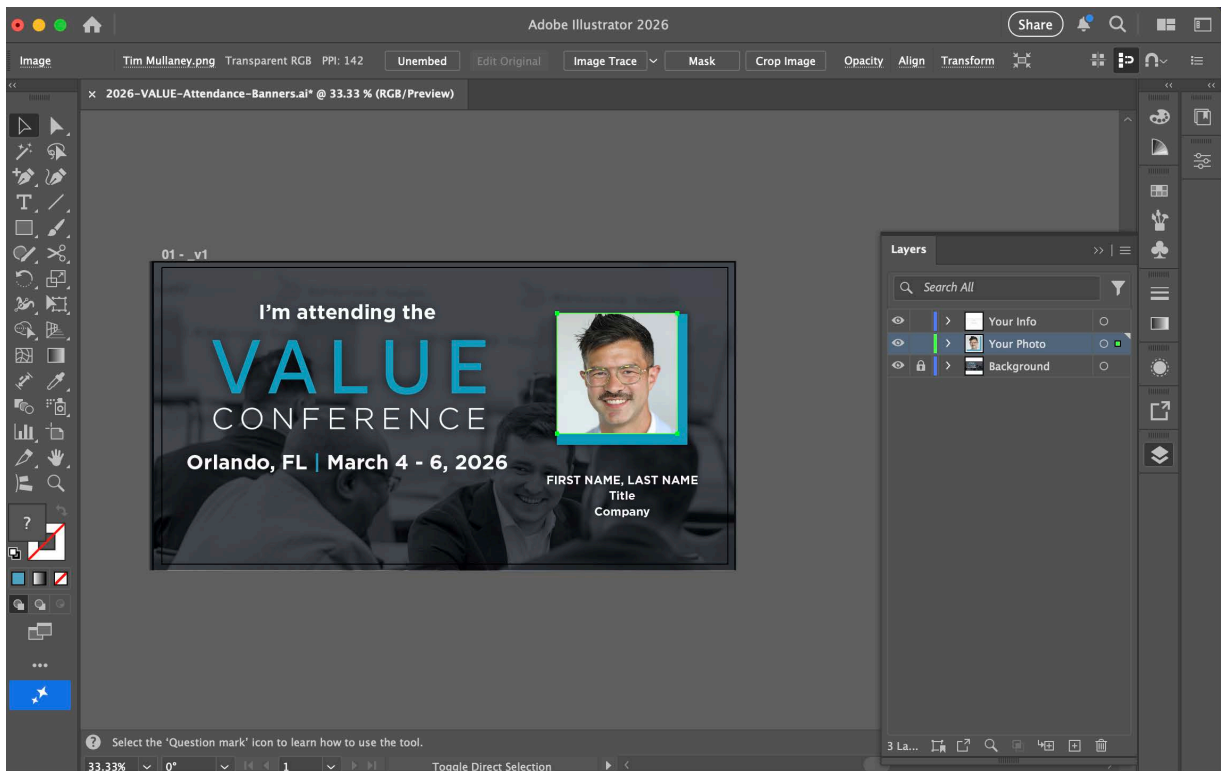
Adobe Illustrator 2026

Share

Image Tim Mullaney.png Transparent RGB PPI: 142 Unembed Edit Original Image Trace Mask Crop Image Opacity Align Transform

2026-VALUE-Attendance-Banners.ai* @ 33.33 % (RGB/Preview)

01 - _v1

I'm attending the

VALUE

CONFERENCE

Orlando, FL | March 4 - 6, 2026

FIRST NAME, LAST NAME
Title
Company

Layers

Search All

Your Info

Your Photo

Background

?

Select the 'Question mark' icon to learn how to use the tool.

33.33% 0° 1 Toggle Direct Selection

3 La...